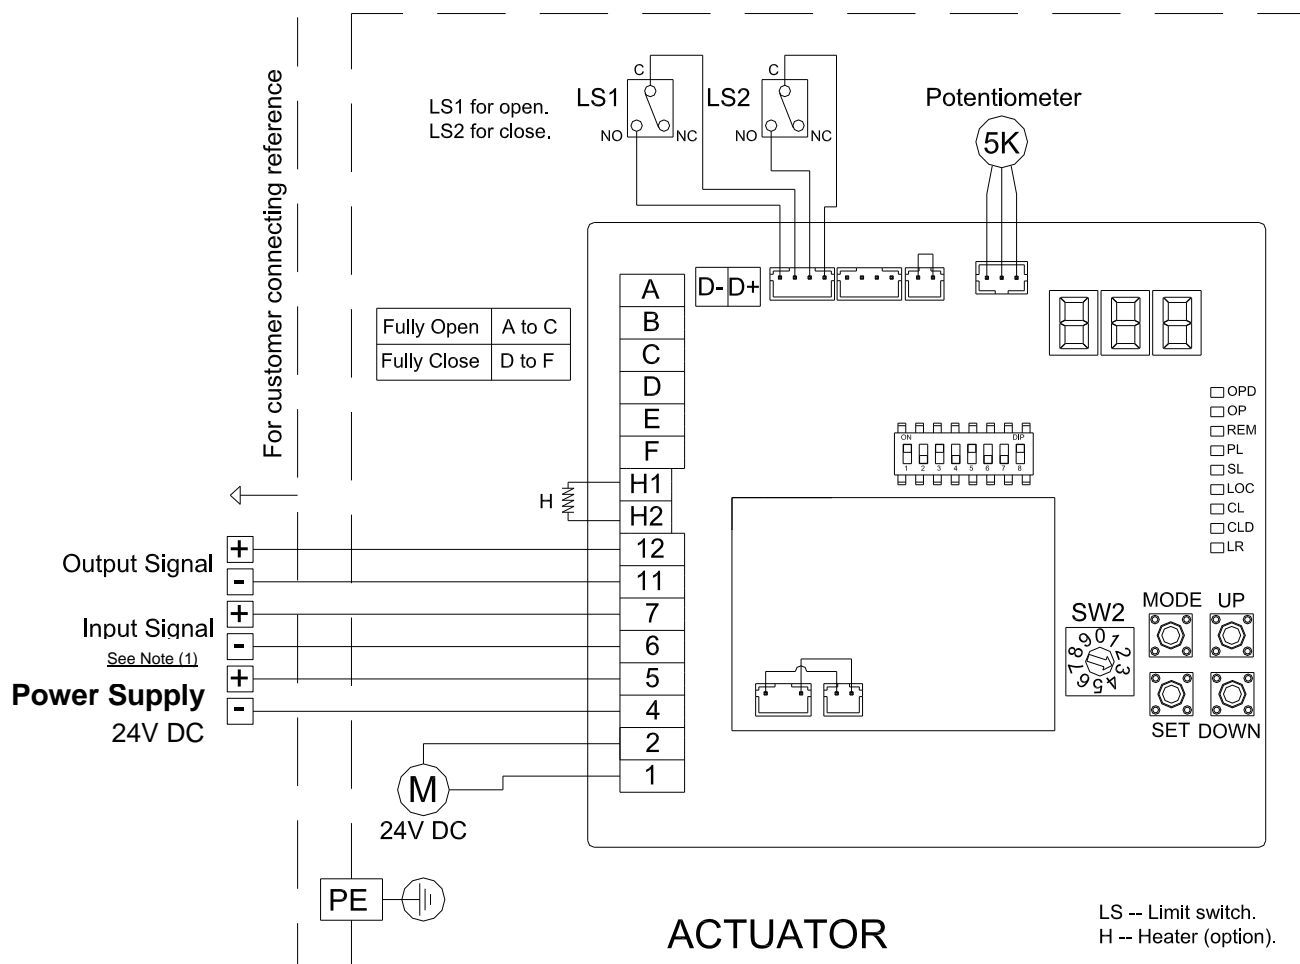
For customer connecting reference

LS1 for open.
LS2 for close.

C
LS1
NO NC

C
LS2
NO NC

Potentiometer
5K

D- D+

| Fully Open | A to C |
|---|---|
| Fully Close | D to F |

A
B
C
D
E
F
H
H1
H2

Output Signal + - 12 11
Input Signal + - 7 6
See Note (1)
Power Supply
24V DC
+ - 5 4
2
1
M
24V DC

ON DIP
1 2 3 4 5 6 7 8

OPD
OP
REM
PL
SL
LOC
CL
CLD
LR

SW2
0 1 2 3 4 5 6 7 8 9
MODE UP
SET DOWN

PE

ACTUATOR

LS -- Limit switch.
H -- Heater (option).